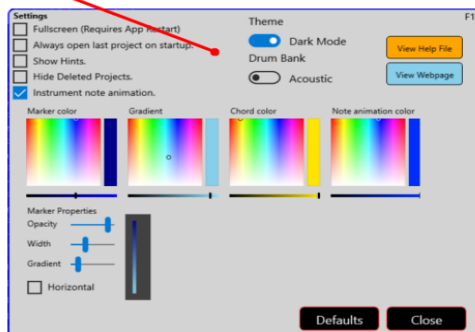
Settings
Fullscreen (Requires App Restart)
Always open last project on startup.
Show Hints.
Hide Deleted Projects.
Instrument note animation.

Theme
Dark Mode
Drum Bank
Acoustic

F1
View Help File
View Webpage

Marker color
Gradient
Chord color
Note animation color

Marker Properties
Opacity
Width
Gradient
Horizontal

Defaults
Close